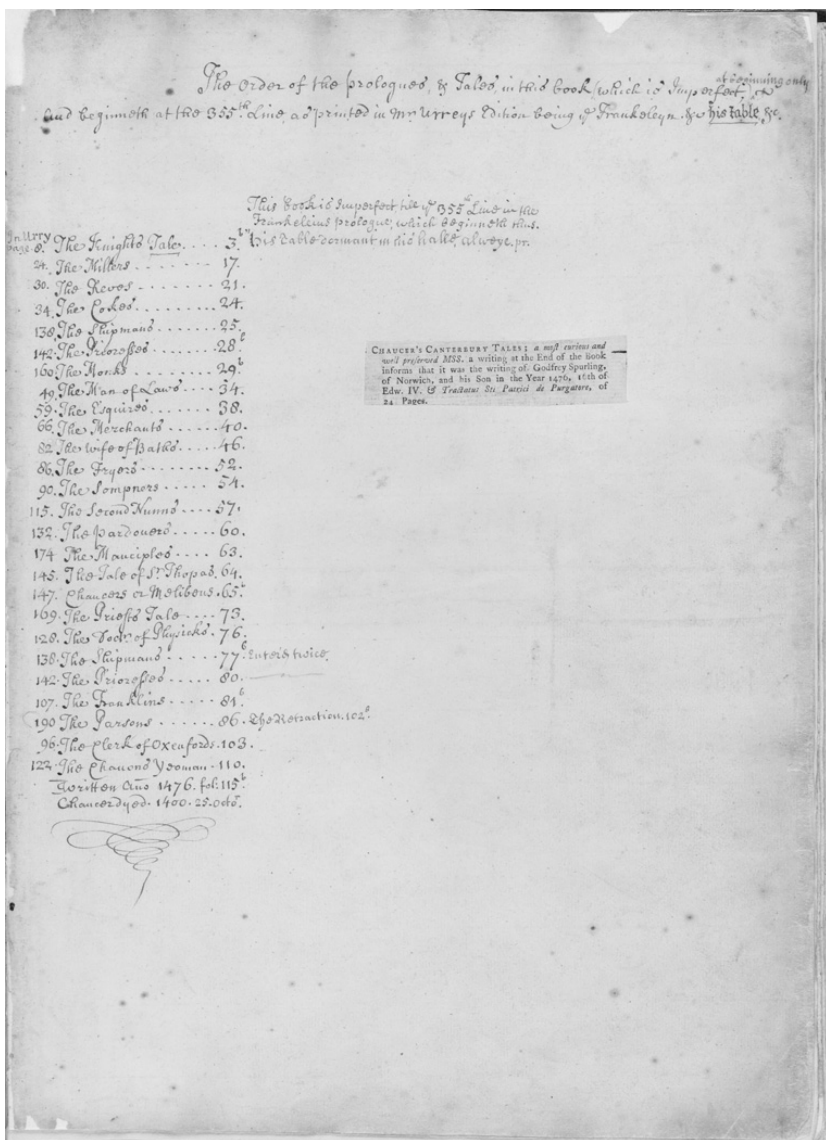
The Order of the prologues, & Tales, in this book (which is Imperfect, at beginning only) and beginneth at the 355th Line, as printed in Mr Urreys Edition being ye Frankeleyn. &c his table &c.

This book is imperfect til ye 355th Line in the Frankeleins prologue; which beginneth thus. his table dormant in his halle alwaye. pr.

In Urry page 2. The Knights Tale. . . . 3b.
24. The Millers . . . . . . . 17.
30. The Reves . . . . . . . 21.
34. The Cokes . . . . . . . 24.
138. The Shipmans . . . . . . 25.
142. The Prioresses . . . . . . 28b
160 The Monks . . . . . . 29b.
49. The Man of Lawes . . . . 34.
59. The Esquires . . . . . . 38.
66. The Merchants . . . . . 40.
82. The wife of Bathe . . . . 46.
86. The Fryers . . . . . . . 52.
90. The Sompners . . . . . 54.
115. The Second Nunns . . . 57.
132. The Pardoners . . . . 60.
174 The Manciples . . . . 63.
145. The Tale of Sr Thopas. 64.
147. Chaucers or Melibeus. 65b.
169. The Priests Tale . . . . 73.
128. The Doctr of Physicks. 76.
138. The Shipmans . . . . . 77b. entered twice.
142. The Prioresses . . . . 80.
107. The Franklins . . . . 81b.
190 The Parsons . . . . . 86. The Retraction. 102b.
96. The Clerk of Oxenfords. 103.
122. The Chanons Yeoman. 110.
Written Ano 1476. fol: 115b.
Chaucer dyed. 1400. 25. Octo.

Chaucer's Canterbury Tales; a most curious and well preserved MSS. a writing at the End of the Book informs that it was the writing of Godfrey Sporling, of Norwich, and his Son in the Year 1476, 16th of Edw. IV. & Tractatus Sti Patrici de Purgatoro, of 24 Pages.